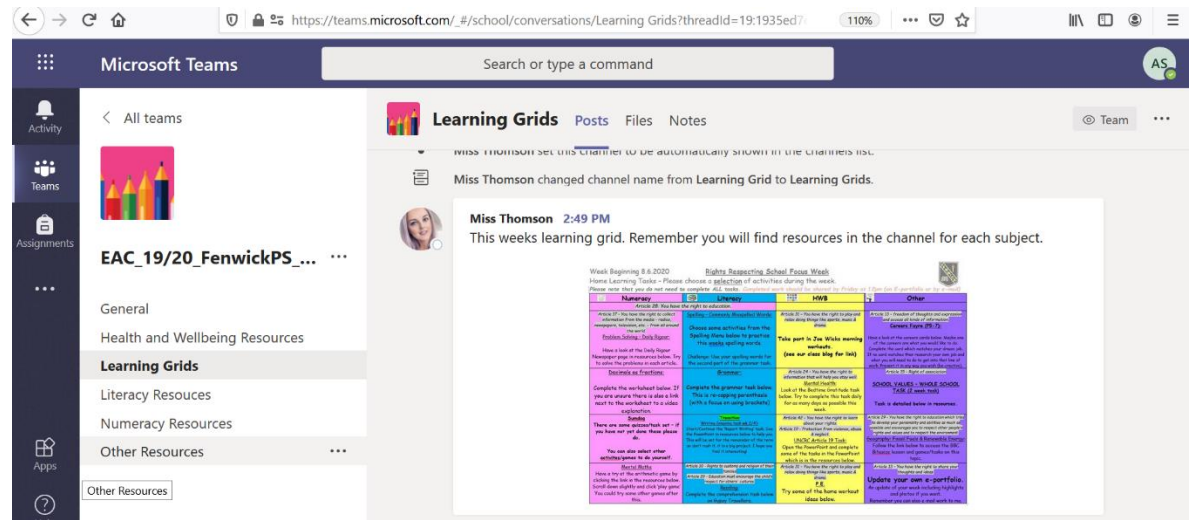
https://teams.microsoft.com/_#/school/conversations/Learning Grids?threadId=19:1935ed7
110%

Microsoft Teams
Search or type a command
AS

Activity
Teams
Assignments
...
Apps

< All teams

EAC_19/20_FenwickPS_... ···

General
Health and Wellbeing Resources
Learning Grids
Literacy Resouces
Numeracy Resources
Other Resources ···
Other Resources

Learning Grids Posts Files Notes
Team ···

Miss Thomson set this channel to be automatically shown in the channels list.

Miss Thomson changed channel name from Learning Grid to Learning Grids.

Miss Thomson 2:49 PM
This weeks learning grid. Remember you will find resources in the channel for each subject.

Week Beginning 8.6.2020 Rights Respecting School Focus Week
Home Learning Tasks – Please choose a selection of activities during the week.
Please note that you do not need to complete ALL tasks. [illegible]

| Numeracy | Literacy | HWB | Other |
|---|---|---|---|
| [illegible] Problem Solving – Daily Signer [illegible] | Spelling – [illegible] Choose some activities from the Spelling Menu below to practise this weeks spelling words. Challenge: Use your spelling words for the second part of the grammar task. | Take part in Joe Wicks morning workouts. (see our class blog for link) | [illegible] Careers Fayre (P5-7) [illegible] |
| Decimals as Fractions: Complete the worksheet below. If you are unsure there is also a link next to the worksheet to a video explanation. | Grammar: Complete the grammar task below. This is re-capping parenthesis (with a focus on using brackets) | Mental Health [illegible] | SCHOOL VALUES – WHOLE SCHOOL TASK (2 week task) Task is detailed below in resources |
| Sumdog There are some quizzes/tasks set – if you have not yet done these please do. You can also select other activities/games to do yourself. | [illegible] | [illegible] UNCRC Article 19 Task: Open the PowerPoint and complete some of the tasks in the PowerPoint which is in the resources below. | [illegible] |
| Mental Maths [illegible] | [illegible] Reading: Complete the comprehension task below on Home Travellers. | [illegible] P.E. Try some of the home workout ideas below. | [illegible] Update your own e-portfolio. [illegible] |